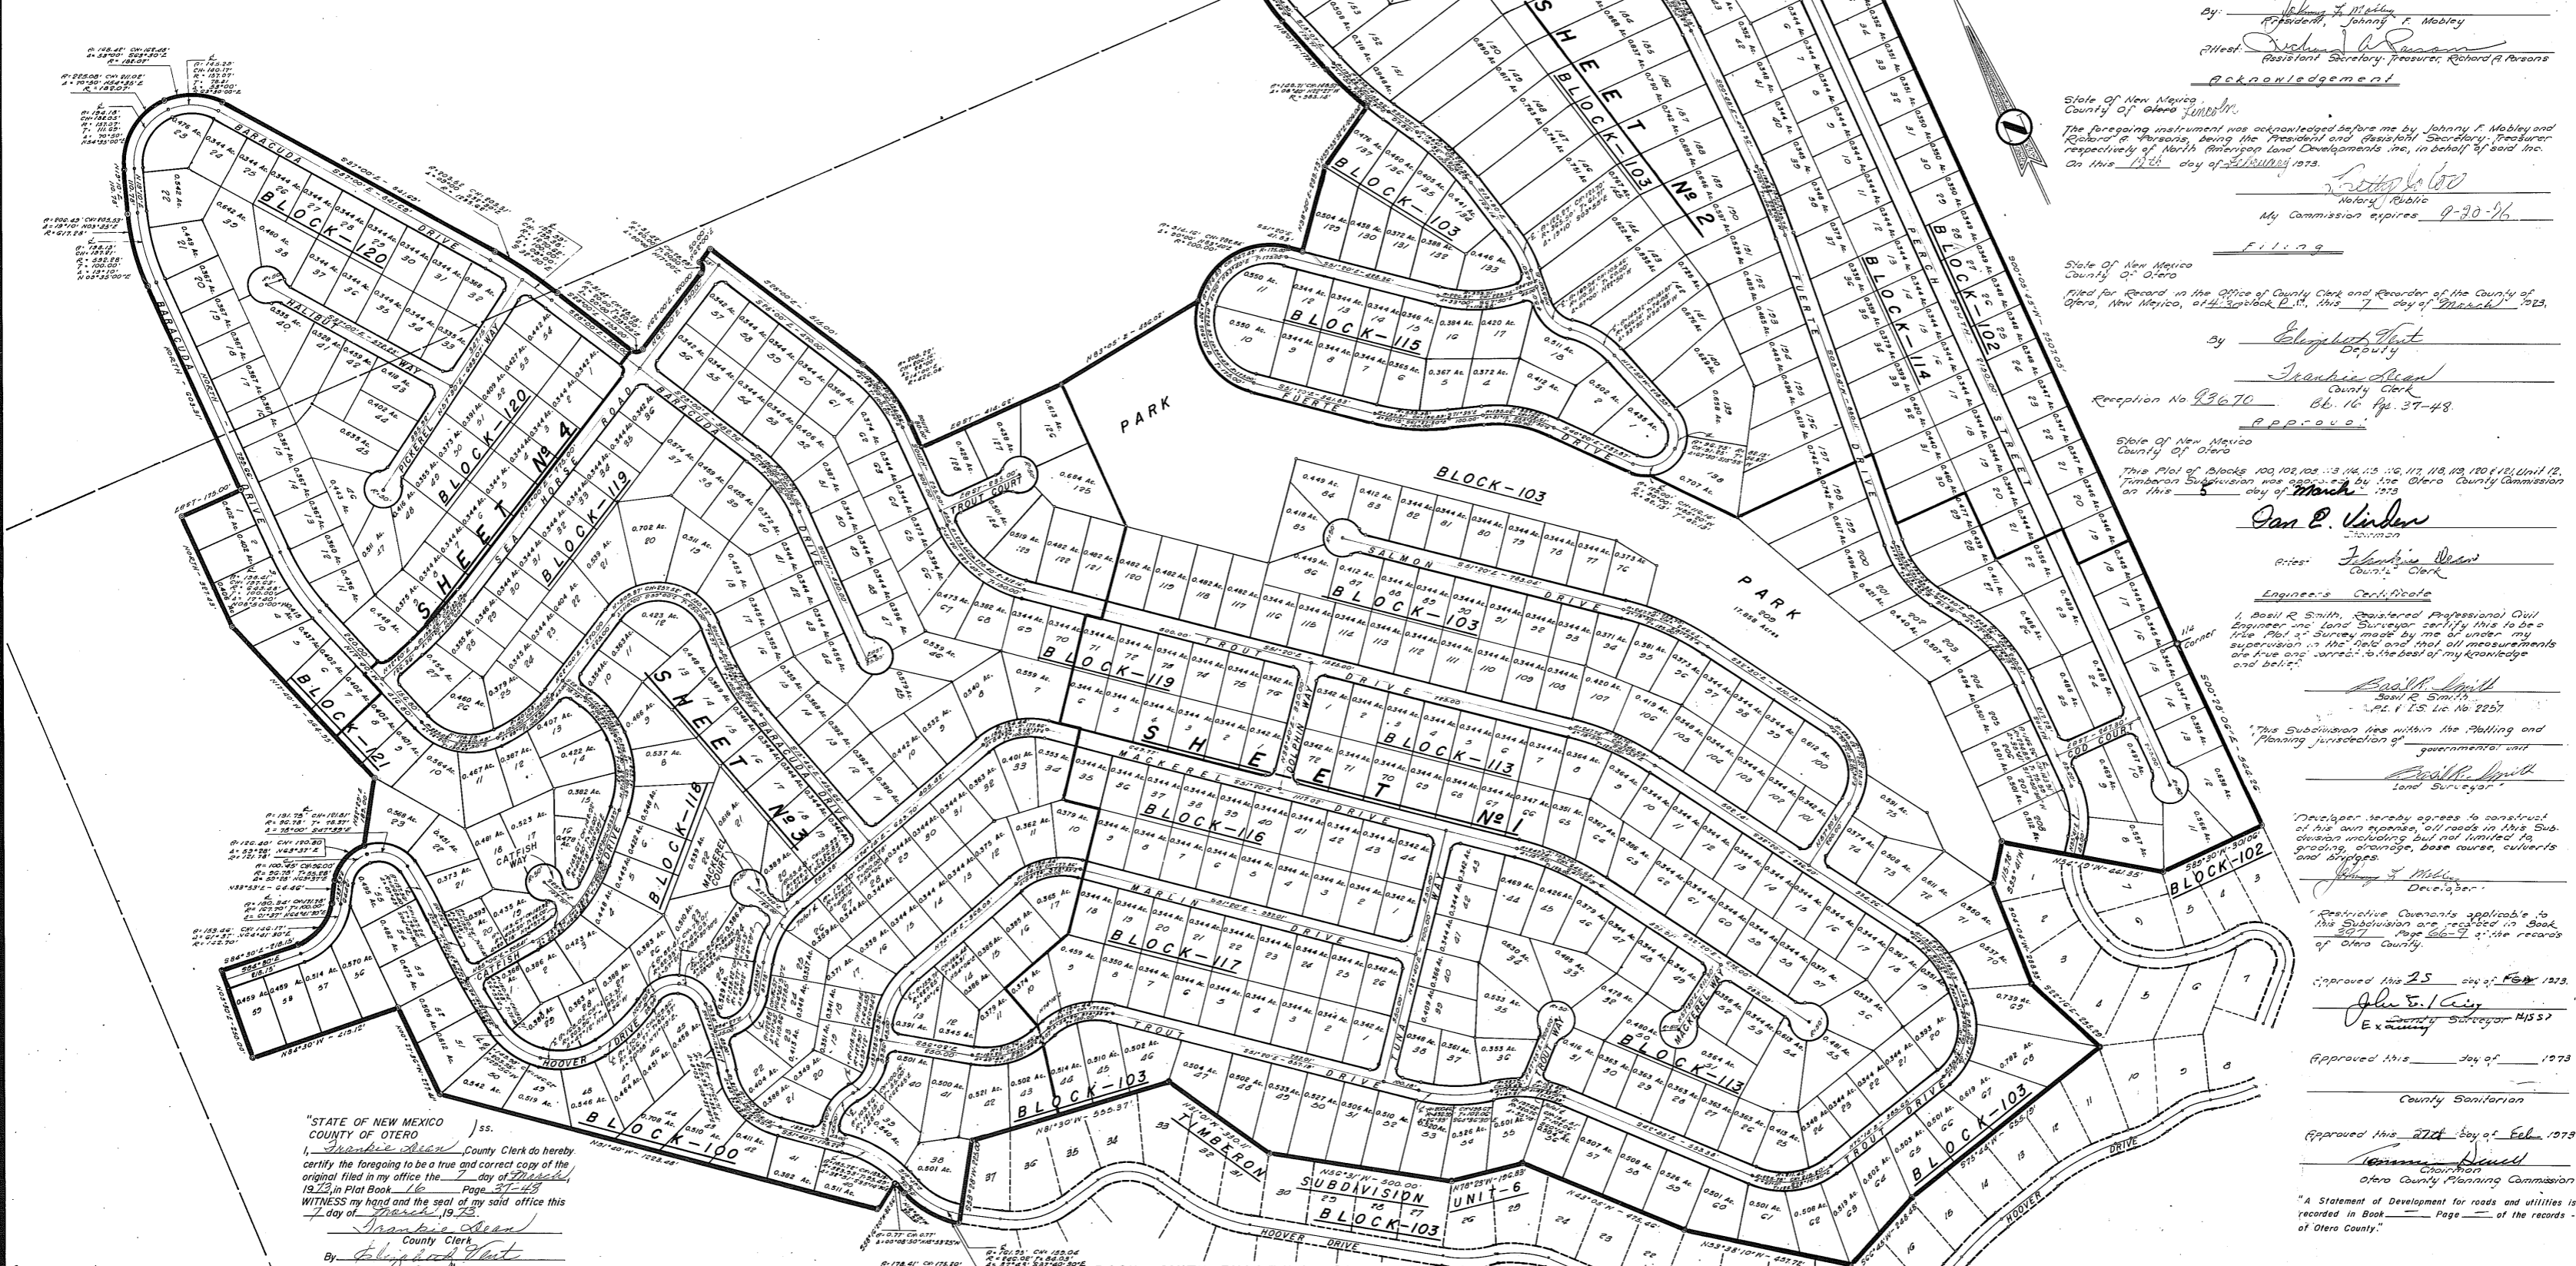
By: Johnny F. Mobley
President, Johnny F. Mobley

Attest: Richard A. Parsons
Assistant Secretary-Treasurer, Richard A. Parsons

Acknowledgement

State Of New Mexico
County Of Otero Lincoln

The foregoing instrument was acknowledged before me by Johnny F. Mobley and Richard A. Parsons, being the President and Assistant Secretary-Treasurer respectively of North American Land Developments Inc. in behalf of said Inc. On this 13th day of February 1973.

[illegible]
Notary Public
My Commission expires 9-30-76

Filing

State Of New Mexico
County Of Otero

Filed for Record in the Office of County Clerk and Recorder of the County of Otero, New Mexico, at 4:30 o'clock P.M. this 7 day of March 1973.

By Elizabeth West
Deputy
Frankie Dean
County Clerk

Reception No 93670 Bk. 16 Pg. 37-48

Approval

State Of New Mexico
County Of Otero

This Plat of Blocks 100, 102, 103, 113, 114, 115, 116, 117, 118, 119, 120 & 121, Unit 12, Timberon Subdivision was approved by the Otero County Commission on this 5 day of March 1973

Dan E. Vinden
Chairman

Attest: Frankie Dean
County Clerk

Engineer's Certificate

I, Basil R. Smith, Registered Professional Civil Engineer and Land Surveyor certify this to be a true Plat of Survey made by me or under my supervision in the field and that all measurements are true and correct to the best of my knowledge and belief.

Basil R. Smith
Basil R. Smith
R.P.E. & L.S. Lic. No 2257

"This Subdivision lies within the Platting and Planning jurisdiction of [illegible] governmental unit

Basil R. Smith
Land Surveyor"

"Developer hereby agrees to construct at his own expense, all roads in this Subdivision including but not limited to grading, drainage, base course, culverts and bridges.

Johnny F. Mobley
Developer"

"Restrictive Covenants applicable to this Subdivision are recorded in Book 207 Page 66-9 of the records of Otero County.

Approved this 25 day of Feb 1973.
John E. King
Examining Surveyor #1557

Approved this ____ day of ____ 1973

County Sanitarian

Approved this 27th day of Feb. 1973
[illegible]
Chairman
Otero County Planning Commission

"A Statement of Development for roads and utilities is recorded in Book ___ Page ___ of the records of Otero County."

"STATE OF NEW MEXICO
COUNTY OF OTERO } ss.
I, Frankie Dean, County Clerk do hereby certify the foregoing to be a true and correct copy of the original filed in my office the 7 day of March 1973, in Plat Book 16 Page 37-48
WITNESS my hand and the seal of my said office this 7 day of March, 1973.
Frankie Dean
County Clerk
By Elizabeth West

BLOCK-120
BLOCK-120
BLOCK-119
BLOCK-119
BLOCK-121
BLOCK-118
BLOCK-116
BLOCK-117
BLOCK-113
BLOCK-113
BLOCK-103
BLOCK-103
BLOCK-103
BLOCK-103
BLOCK-103
BLOCK-115
BLOCK-114
BLOCK-102
BLOCK-102
BLOCK-100
SHEET No 4
SHEET No 3
SHEET No 2
SHEET No 1
PARK
PARK
BARACUDA DRIVE
BARACUDA NORTH
HALIBUT WAY
PICKEREL WAY
SEA HORSE ROAD
BARACUDA DRIVE
TROUT COURT
TROUT DRIVE
SALMON DRIVE
MACKEREL DRIVE
MARLIN DRIVE
TROUT DRIVE
CATFISH WAY
CATFISH
HOOVER DRIVE
MACKEREL COURT
DOLPHIN WAY
TUNA WAY
MACKEREL WAY
FUERTE DRIVE
FUERTE DRIVE
PERCH STREET
COD COURT
TROUT DRIVE
HOOVER DRIVE
TIMBERON SUBDIVISION UNIT-6